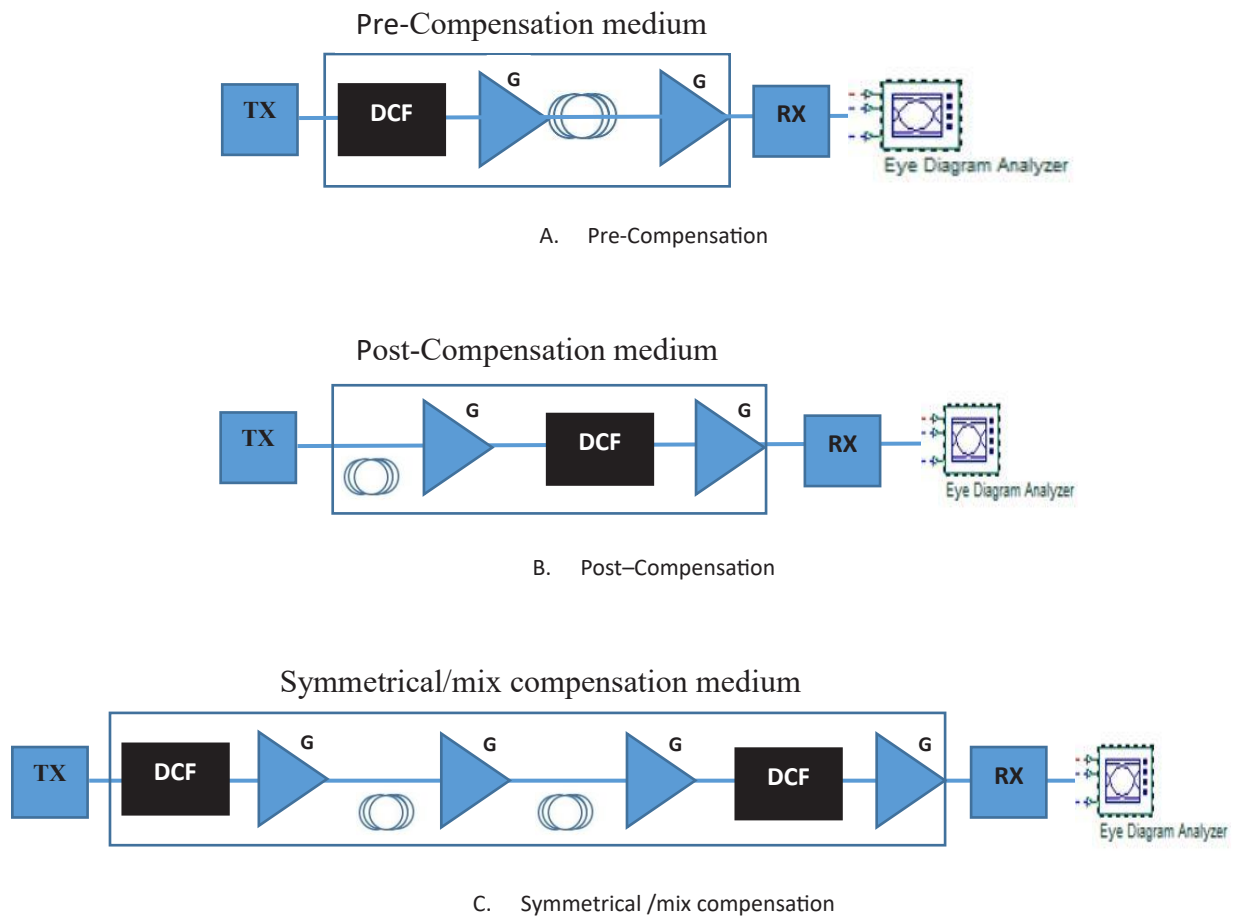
Pre-Compensation medium

TX

DCF

G

G

RX

Eye Diagram Analyzer

A. Pre-Compensation

Post-Compensation medium

TX

G

DCF

G

RX

Eye Diagram Analyzer

B. Post–Compensation

Symmetrical/mix compensation medium

TX

DCF

G

G

G

DCF

G

RX

Eye Diagram Analyzer

C. Symmetrical /mix compensation